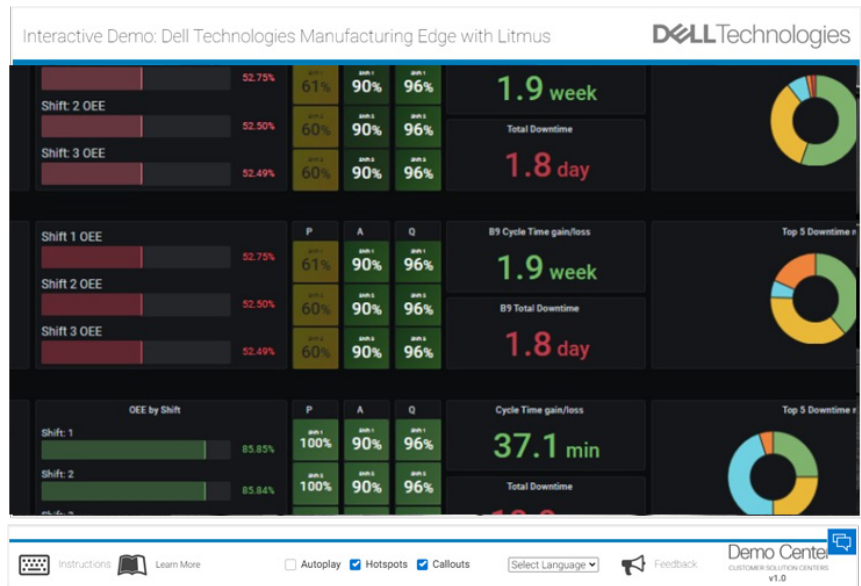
Interactive Demo: Dell Technologies Manufacturing Edge with Litmus

DELL Technologies

52.75%
61%
90%
96%
1.9 week

Shift: 2 OEE
52.50%
60%
90%
96%
Total Downtime

Shift: 3 OEE
52.49%
60%
90%
96%
1.8 day

P
A
Q
B9 Cycle Time gain/loss
Top 5 Downtime r

Shift 1 OEE
52.75%
61%
90%
96%
1.9 week

Shift 2 OEE
52.50%
60%
90%
96%
B9 Total Downtime

Shift 3 OEE
52.49%
60%
90%
96%
1.8 day

OEE by Shift
P
A
Q
Cycle Time gain/loss
Top 5 Downtime r

Shift: 1
85.85%
100%
90%
96%
37.1 min

Shift: 2
85.84%
100%
90%
96%
Total Downtime

Instructions
Learn More
Autoplay
Hotspots
Callouts
Select Language
Feedback
Demo Center
CUSTOMER SOLUTION CENTERS
v1.0